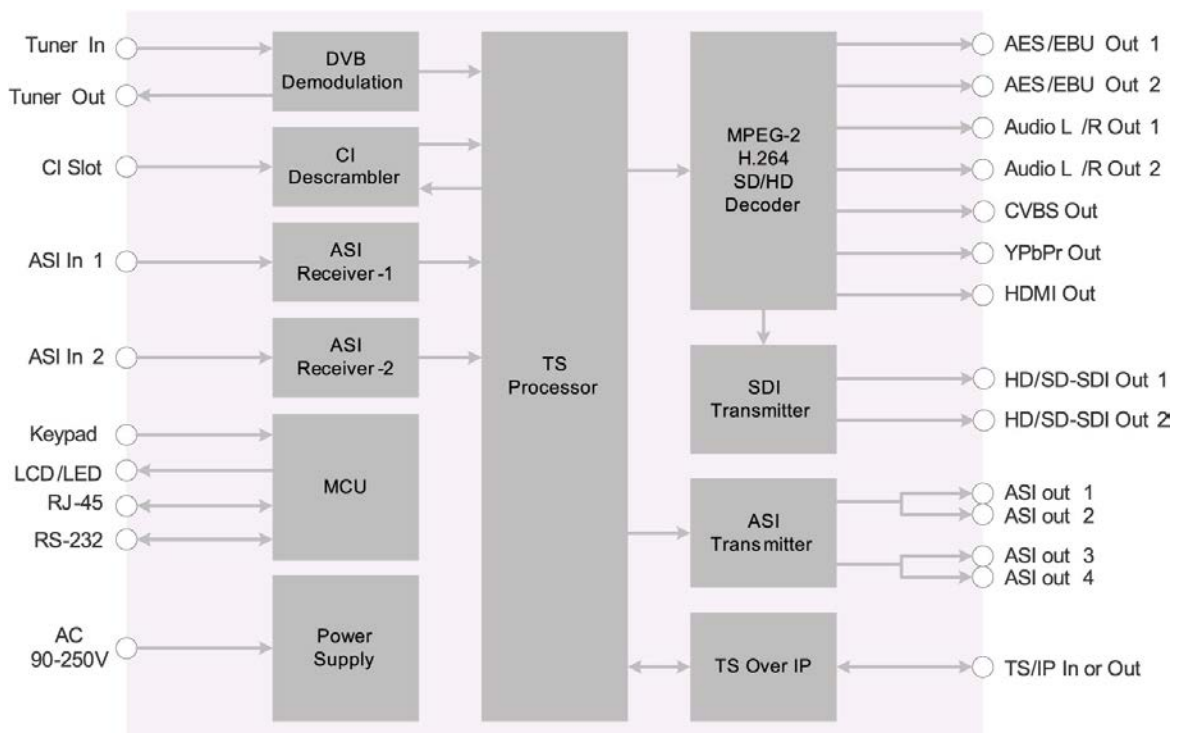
Tuner In
Tuner Out
CI Slot
ASI In 1
ASI In 2
Keypad
LCD/LED
RJ-45
RS-232
AC 90-250V

DVB Demodulation
CI Descrambler
ASI Receiver-1
ASI Receiver-2
MCU
Power Supply

TS Processor

MPEG-2 H.264 SD/HD Decoder
SDI Transmitter
ASI Transmitter
TS Over IP

AES/EBU Out 1
AES/EBU Out 2
Audio L /R Out 1
Audio L /R Out 2
CVBS Out
YPbPr Out
HDMI Out
HD/SD-SDI Out 1
HD/SD-SDI Out 2
ASI out 1
ASI out 2
ASI out 3
ASI out 4
TS/IP In or Out